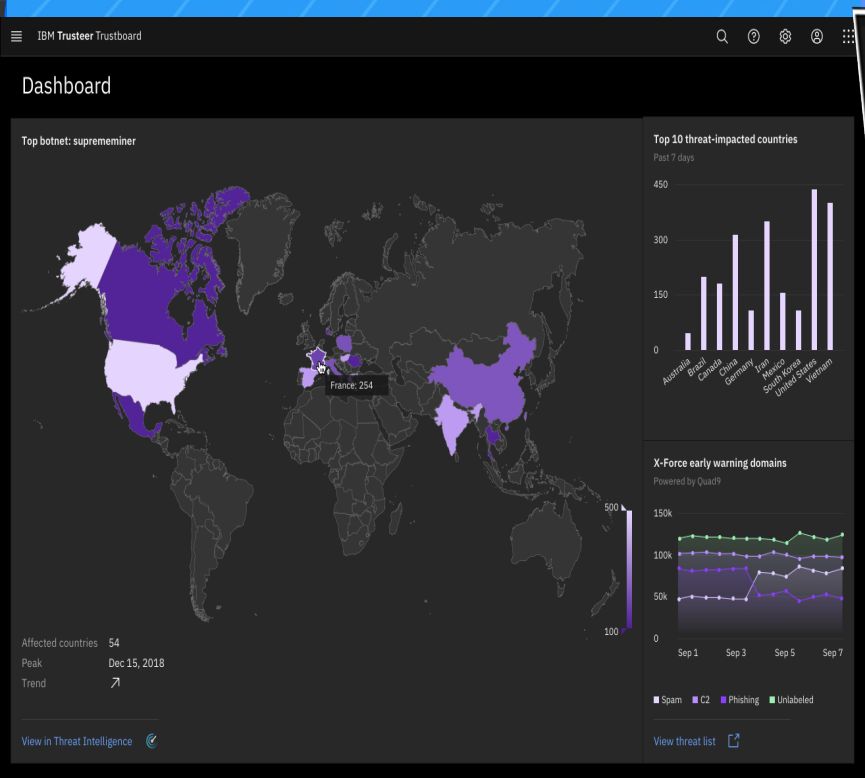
IBM Trusteer Trustboard

Dashboard

Top botnet: suprememiner

France: 254

500

100

Affected countries 54
Peak Dec 15, 2018
Trend ↗

View in Threat Intelligence

Top 10 threat-impacted countries
Past 7 days

450
300
150
0

Australia
Brazil
Canada
China
Germany
Iran
Mexico
South Korea
United States
Vietnam

X-Force early warning domains
Powered by Quad9

150k
100k
50k
0

Sep 1
Sep 3
Sep 5
Sep 7

Spam C2 Phishing Unlabeled

View threat list